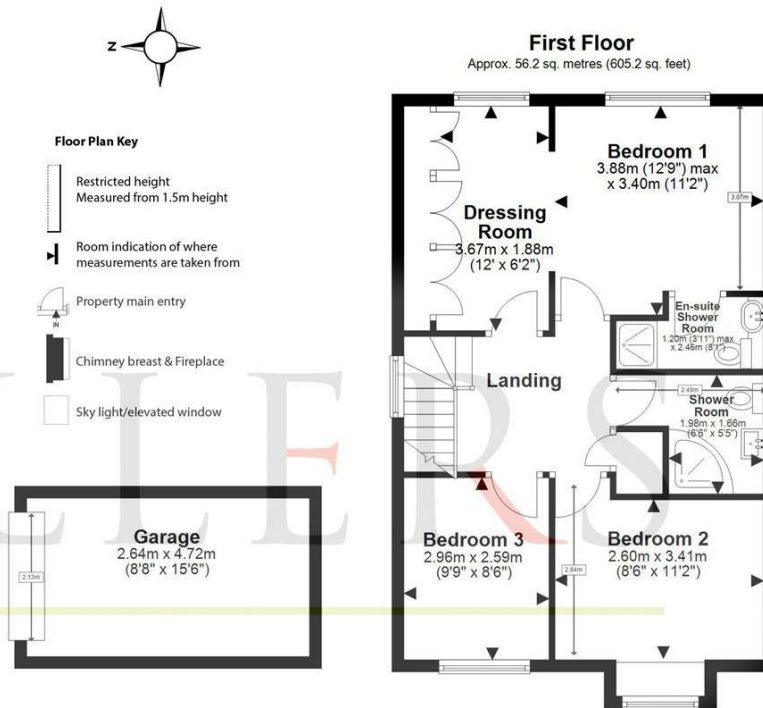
Z

First Floor
Approx. 56.2 sq. metres (605.2 sq. feet)

Floor Plan Key

Restricted height
Measured from 1.5m height

Room indication of where measurements are taken from

Property main entry

IN

Chimney breast & Fireplace

Sky light/elevated window

Bedroom 1
3.88m (12'9") max
x 3.40m (11'2")

3.07m

Dressing Room
3.67m x 1.88m
(12' x 6'2")

En-suite Shower Room
1.20m (3'11") max
x 2.46m (8'1")

Landing

2.45m

Shower Room
1.98m x 1.66m
(6'6" x 5'5")

Garage
2.64m x 4.72m
(8'8" x 15'6")

2.13m

Bedroom 3
2.96m x 2.59m
(9'9" x 8'6")

2.84m

Bedroom 2
2.60m x 3.41m
(8'6" x 11'2")

ELLERS